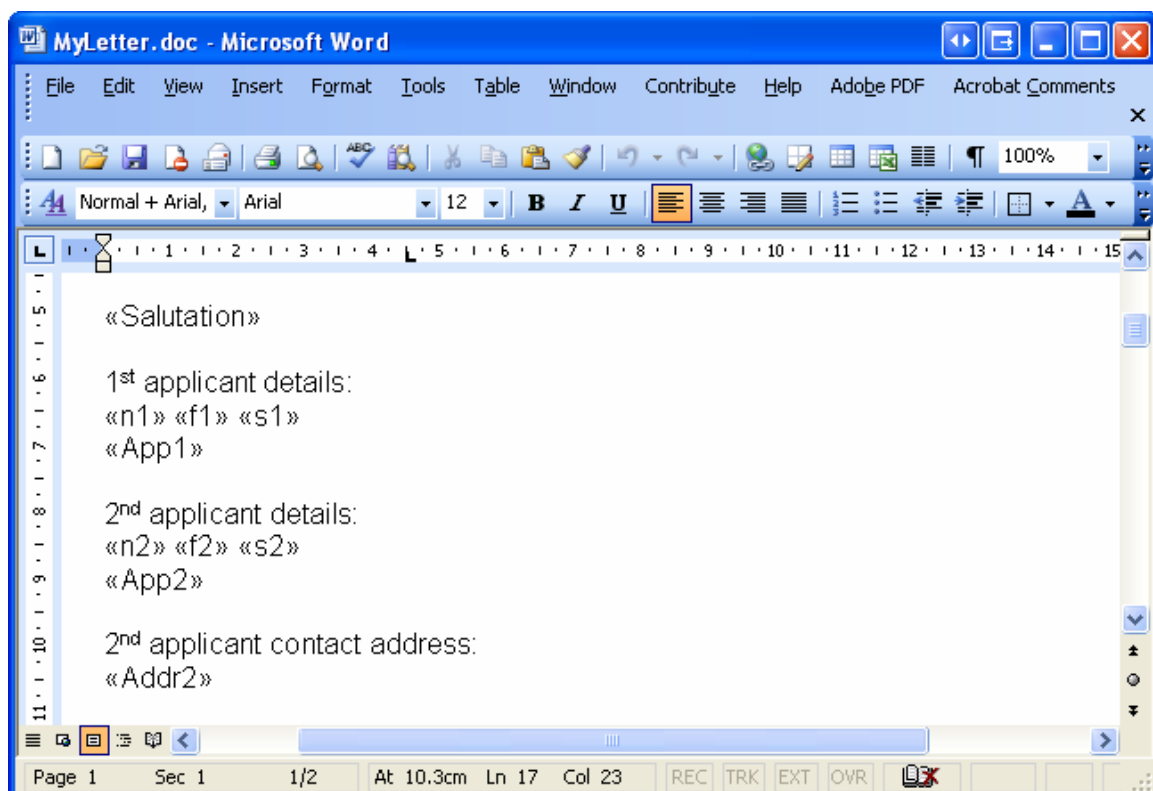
MyLetter.doc - Microsoft Word

File Edit View Insert Format Tools Table Window Contribute Help Adobe PDF Acrobat Comments

100%

Normal + Arial, Arial 12 B I U

1 2 3 4 5 6 7 8 9 10 11 12 13 14 15

«Salutation»

1$^{st}$ applicant details:
«n1» «f1» «s1»
«App1»

2$^{nd}$ applicant details:
«n2» «f2» «s2»
«App2»

2$^{nd}$ applicant contact address:
«Addr2»

Page 1 Sec 1 1/2 At 10.3cm Ln 17 Col 23 REC TRK EXT OVR